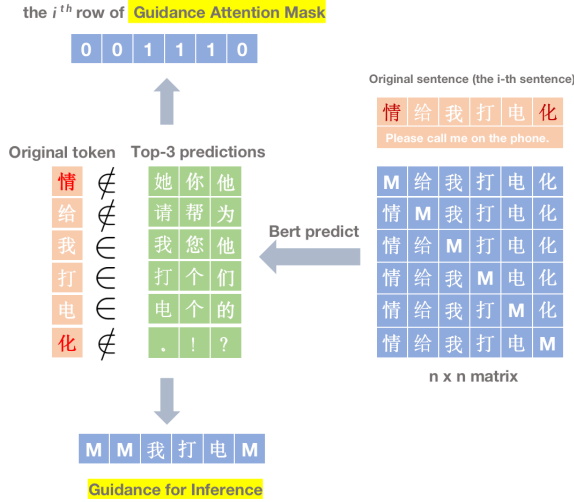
the $i^{th}$ row of Guidance Attention Mask

| 0 | 0 | 1 | 1 | 1 | 0 |
|---|---|---|---|---|---|

Original sentence (the i-th sentence)

情 给 我 打 电 化

Please call me on the phone.

Original token

Top-3 predictions

| Original token | | Top-3 predictions | | |
|---|---|---|---|---|
| 情 | $\notin$ | 她 | 你 | 他 |
| 给 | $\notin$ | 请 | 帮 | 为 |
| 我 | $\in$ | 我 | 您 | 他 |
| 打 | $\in$ | 打 | 个 | 们 |
| 电 | $\in$ | 电 | 个 | 的 |
| 化 | $\notin$ | 。 | ！ | ？ |

Bert predict

| M | 给 | 我 | 打 | 电 | 化 |
|---|---|---|---|---|---|
| 情 | M | 我 | 打 | 电 | 化 |
| 情 | 给 | M | 打 | 电 | 化 |
| 情 | 给 | 我 | M | 电 | 化 |
| 情 | 给 | 我 | 打 | M | 化 |
| 情 | 给 | 我 | 打 | 电 | M |

n x n matrix

| M | M | 我 | 打 | 电 | M |
|---|---|---|---|---|---|

Guidance for Inference